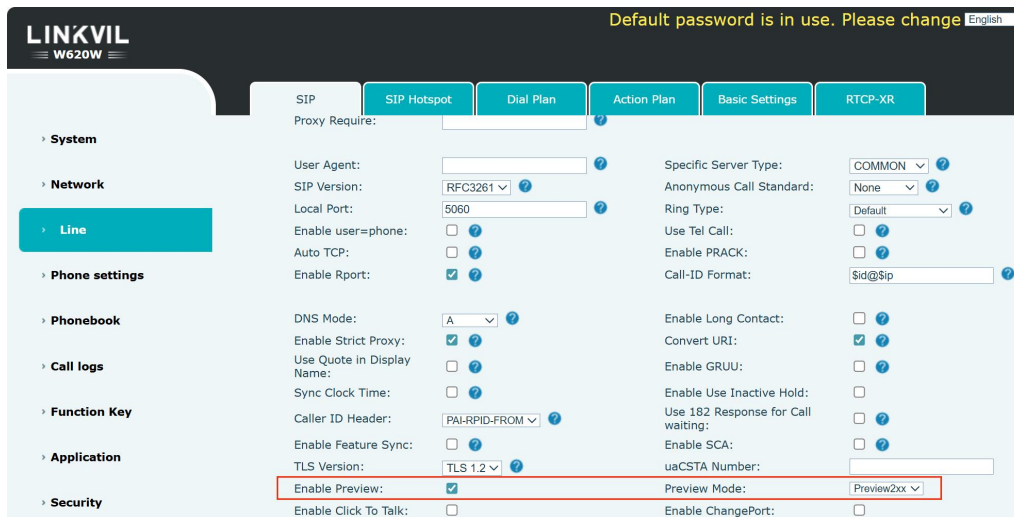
LINKVIL
W620W

Default password is in use. Please change

English

SIP | SIP Hotspot | Dial Plan | Action Plan | Basic Settings | RTCP-XR

System

Network

Line

Phone settings

Phonebook

Call logs

Function Key

Application

Security

Proxy Require:

User Agent:
SIP Version: RFC3261
Local Port: 5060
Enable user=phone:
Auto TCP:
Enable Rport:

DNS Mode: A
Enable Strict Proxy:
Use Quote in Display Name:
Sync Clock Time:
Caller ID Header: PAI-RPID-FROM
Enable Feature Sync:
TLS Version: TLS 1.2
Enable Preview:
Enable Click To Talk:

Specific Server Type: COMMON
Anonymous Call Standard: None
Ring Type: Default
Use Tel Call:
Enable PRACK:
Call-ID Format: $id@$ip

Enable Long Contact:
Convert URI:
Enable GRUU:
Enable Use Inactive Hold:
Use 182 Response for Call waiting:
Enable SCA:
uaCSTA Number:
Preview Mode: Preview2xx
Enable ChangePort: